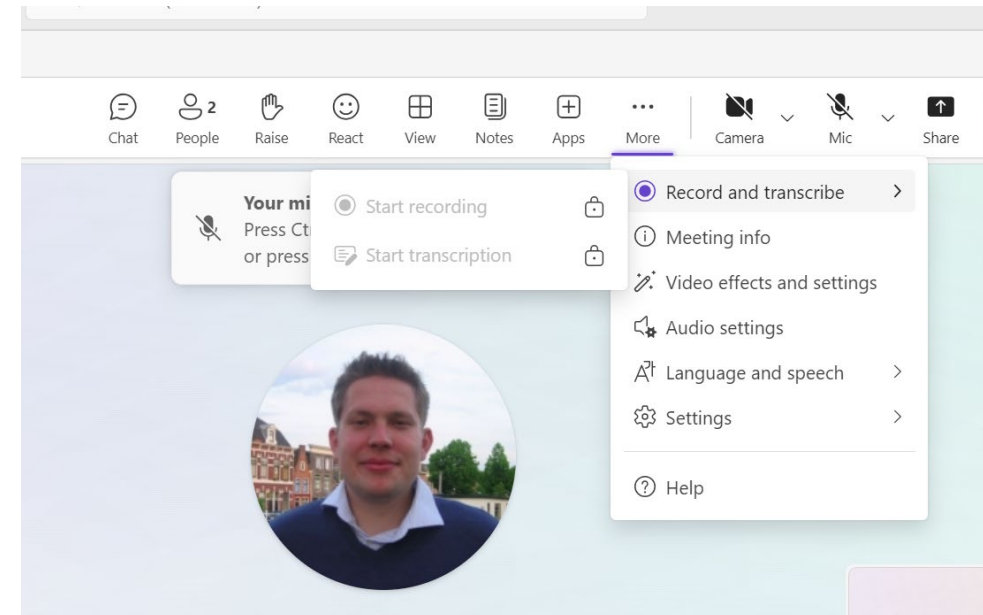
Chat People 2 Raise React View Notes Apps More Camera Mic Share

Your mi
Press Ct
or press

Start recording
Start transcription

Record and transcribe
Meeting info
Video effects and settings
Audio settings
Language and speech
Settings
Help